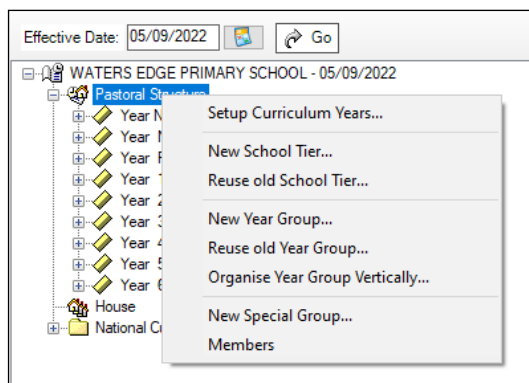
Effective Date: 05/09/2022 Go

WATERS EDGE PRIMARY SCHOOL - 05/09/2022
Pastoral Structure
Year N
Year N
Year R
Year 1
Year 2
Year 3
Year 4
Year 5
Year 6
House
National Cu

Setup Curriculum Years...
New School Tier...
Reuse old School Tier...
New Year Group...
Reuse old Year Group...
Organise Year Group Vertically...
New Special Group...
Members